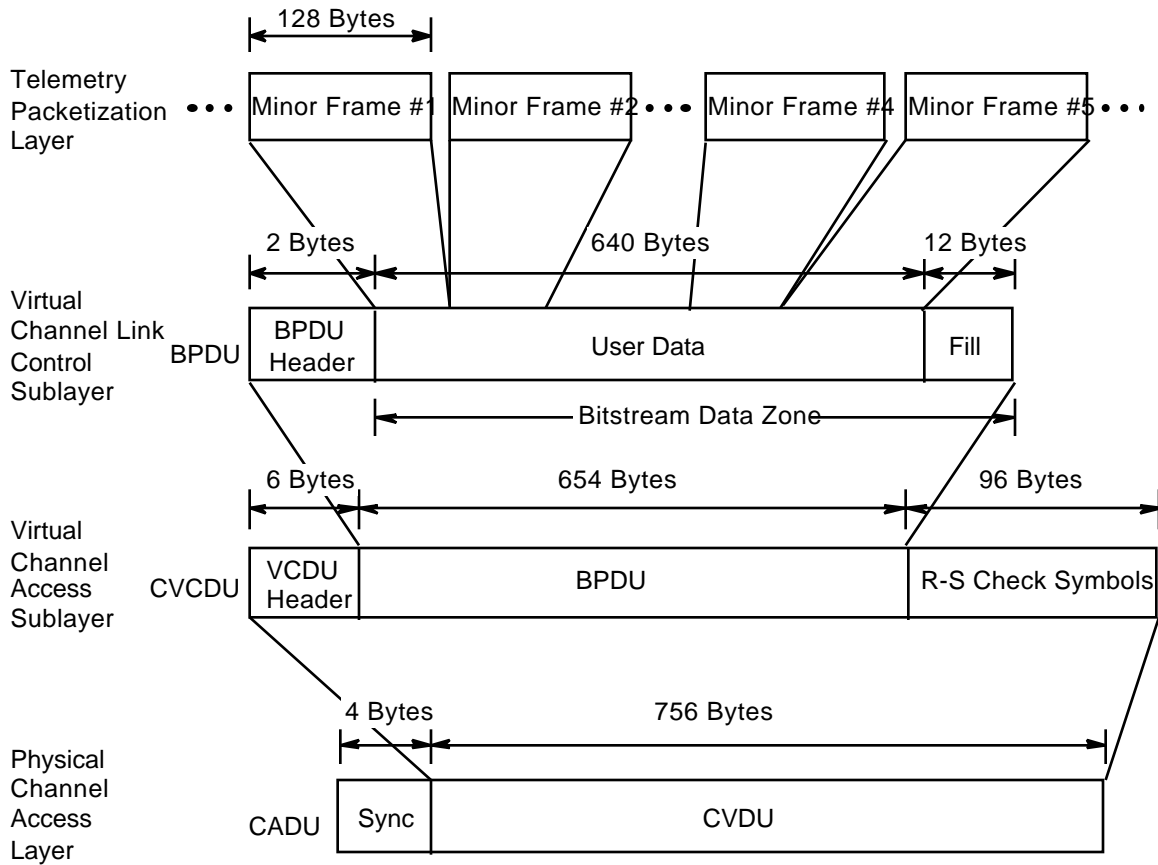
128 Bytes

Telemetry Packetization Layer

••• Minor Frame #1 Minor Frame #2 ••• Minor Frame #4 Minor Frame #5 •••

2 Bytes 640 Bytes 12 Bytes

Virtual Channel Link Control Sublayer

BPDU

BPDU Header

User Data

Fill

Bitstream Data Zone

6 Bytes 654 Bytes 96 Bytes

Virtual Channel Access Sublayer

CVCDU

VCDU Header

BPDU

R-S Check Symbols

4 Bytes 756 Bytes

Physical Channel Access Layer

CADU

Sync

CVDU